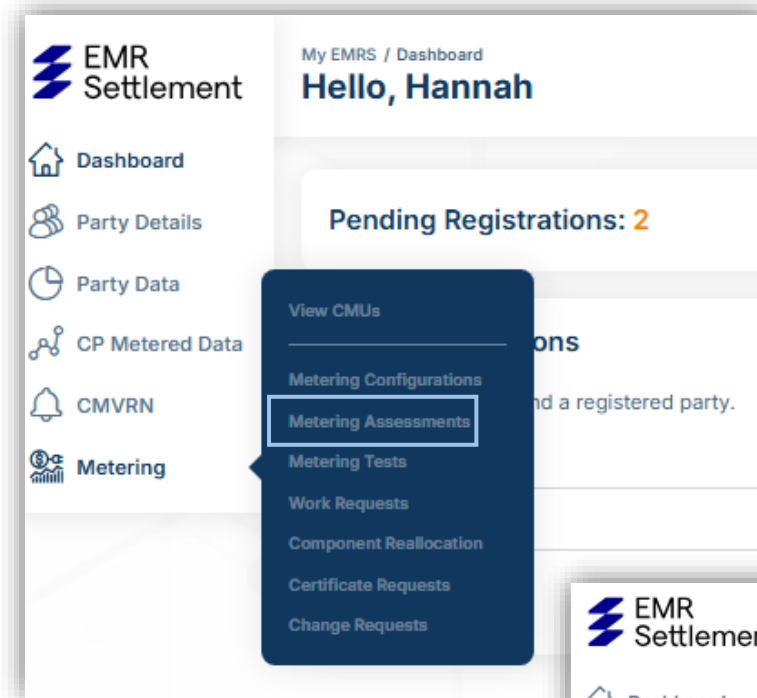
EMR Settlement

Dashboard
Party Details
Party Data
CP Metered Data
CMVRN
Metering

My EMRS / Dashboard
Hello, Hannah

Pending Registrations: 2

View CMUs
Metering Configurations
Metering Assessments
Metering Tests
Work Requests
Component Reallocation
Certificate Requests
Change Requests

ons
nd a registered party.

EMR Settlemen